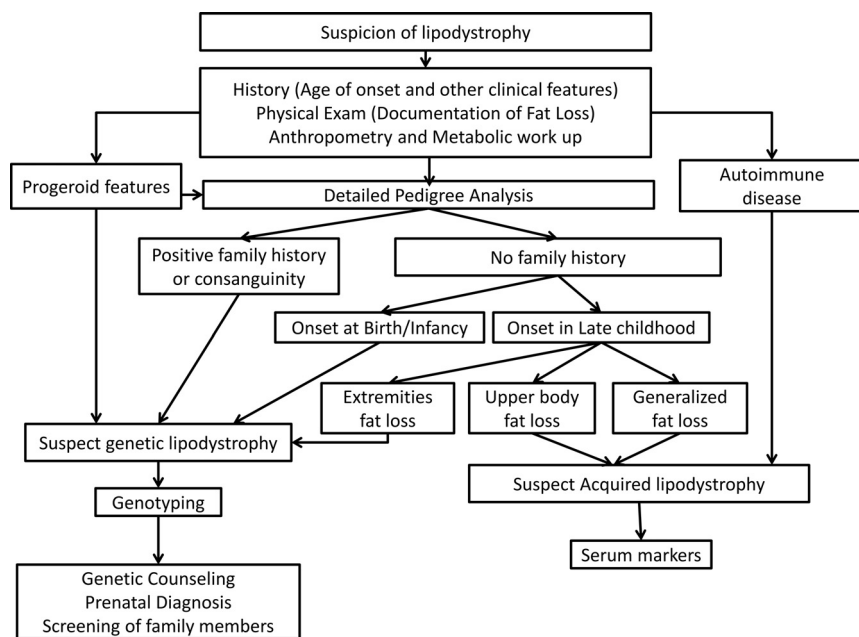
Suspicion of lipodystrophy

History (Age of onset and other clinical features)
Physical Exam (Documentation of Fat Loss)
Anthropometry and Metabolic work up

Progeroid features

Detailed Pedigree Analysis

Autoimmune disease

Positive family history or consanguinity

No family history

Onset at Birth/Infancy

Onset in Late childhood

Extremities fat loss

Upper body fat loss

Generalized fat loss

Suspect genetic lipodystrophy

Suspect Acquired lipodystrophy

Genotyping

Serum markers

Genetic Counseling
Prenatal Diagnosis
Screening of family members